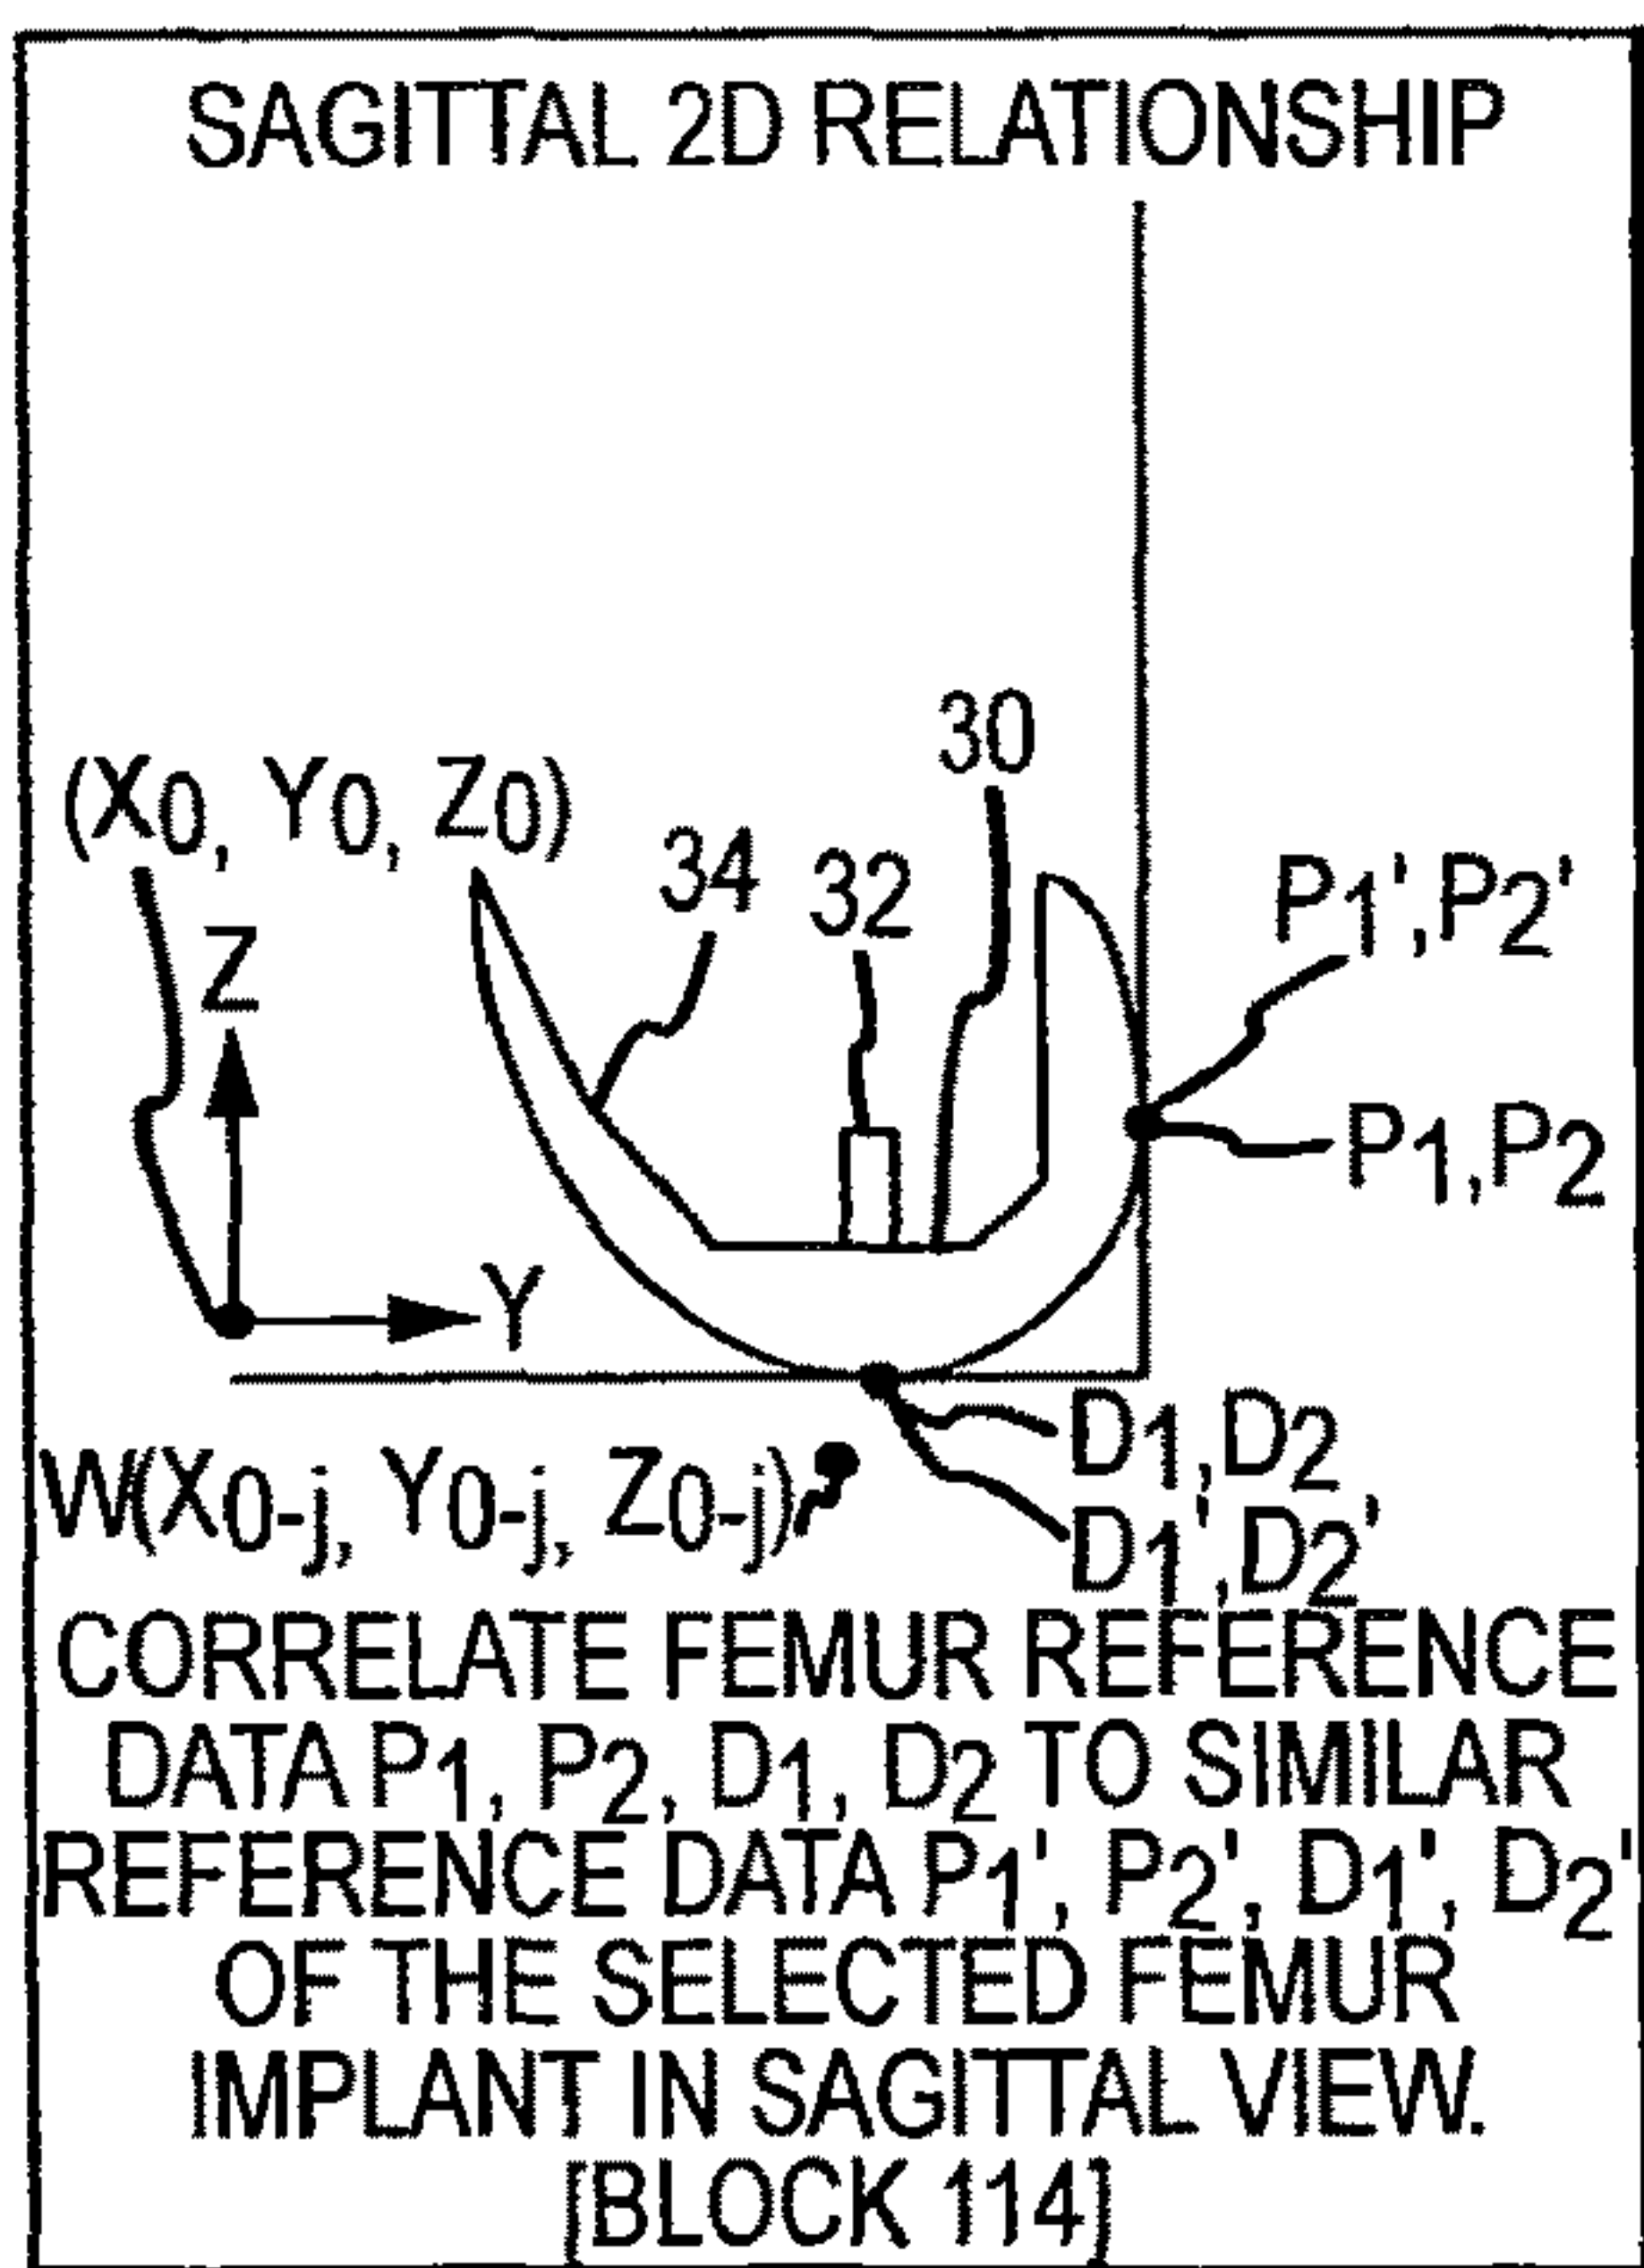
SAGITTAL 2D RELATIONSHIP

30

$(X_0, Y_0, Z_0)$

34 32

$P_1', P_2'$

Z

$P_1, P_2$

Y

$D_1, D_2,$

$W(X_{0-j}, Y_{0-j}, Z_{0-j})$

$D_1', D_2'$

CORRELATE FEMUR REFERENCE DATA $P_1$, $P_2$, $D_1$, $D_2$ TO SIMILAR REFERENCE DATA $P_1'$, $P_2'$, $D_1'$, $D_2'$ OF THE SELECTED FEMUR IMPLANT IN SAGITTAL VIEW.
[BLOCK 114]